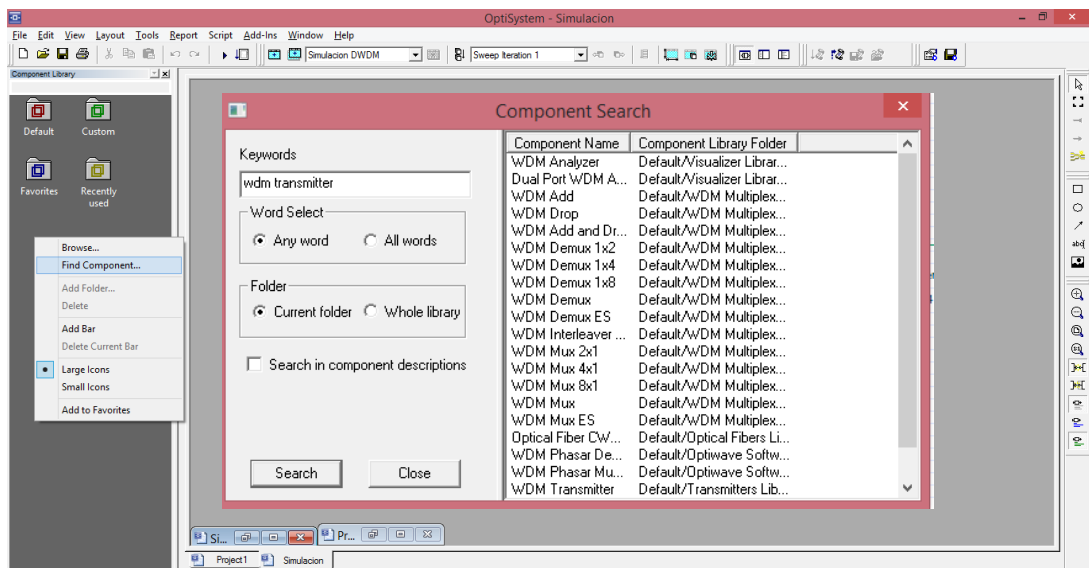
OptiSystem - Simulacion

File Edit View Layout Tools Report Script Add-Ins Window Help

Simulacion DWDM
Sweep Iteration 1

Component Library

Default
Custom
Favorites
Recently used

Browse...
Find Component...
Add Folder...
Delete
Add Bar
Delete Current Bar
Large Icons
Small Icons
Add to Favorites

Component Search

Keywords
wdm transmitter

Word Select
Any word
All words

Folder
Current folder
Whole library

Search in component descriptions

Search
Close

| Component Name | Component Library Folder |
|---|---|
| WDM Analyzer | Default/Visualizer Librar... |
| Dual Port WDM A... | Default/Visualizer Librar... |
| WDM Add | Default/WDM Multiplex... |
| WDM Drop | Default/WDM Multiplex... |
| WDM Add and Dr... | Default/WDM Multiplex... |
| WDM Demux 1x2 | Default/WDM Multiplex... |
| WDM Demux 1x4 | Default/WDM Multiplex... |
| WDM Demux 1x8 | Default/WDM Multiplex... |
| WDM Demux | Default/WDM Multiplex... |
| WDM Demux ES | Default/WDM Multiplex... |
| WDM Interleaver ... | Default/WDM Multiplex... |
| WDM Mux 2x1 | Default/WDM Multiplex... |
| WDM Mux 4x1 | Default/WDM Multiplex... |
| WDM Mux 8x1 | Default/WDM Multiplex... |
| WDM Mux | Default/WDM Multiplex... |
| WDM Mux ES | Default/WDM Multiplex... |
| Optical Fiber CW... | Default/Optical Fibers Li... |
| WDM Phasar De... | Default/Optiwave Softw... |
| WDM Phasar Mu... | Default/Optiwave Softw... |
| WDM Transmitter | Default/Transmitters Lib... |

Si...
Pr...

Project1
Simulacion